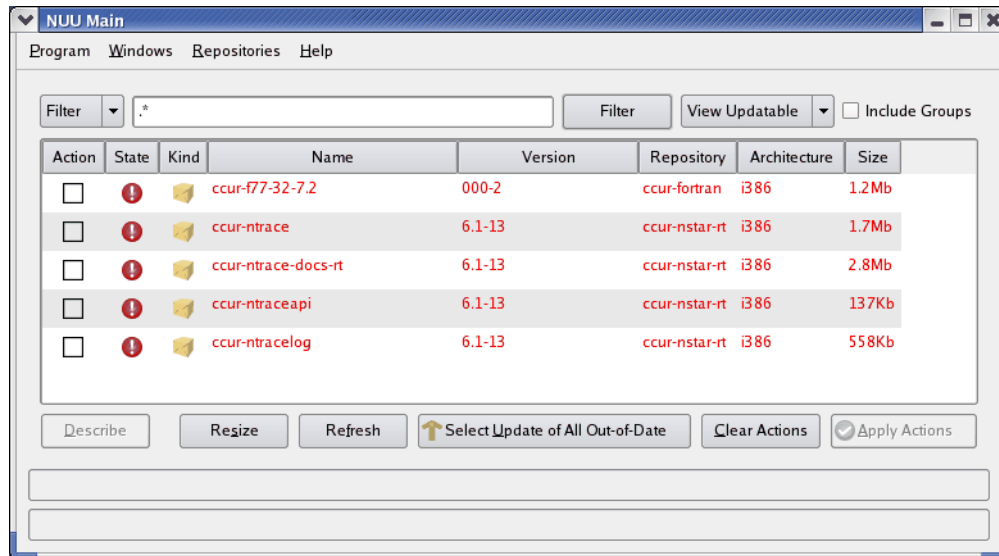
NUU Main

Program Windows Repositories Help

Filter .* Filter View Updatable Include Groups

| Action | State | Kind | Name | Version | Repository | Architecture | Size |
|---|---|---|---|---|---|---|---|
| | | | ccur-f77-32-7.2 | 000-2 | ccur-fortran | i386 | 1.2Mb |
| | | | ccur-ntrace | 6.1-13 | ccur-nstar-rt | i386 | 1.7Mb |
| | | | ccur-ntrace-docs-rt | 6.1-13 | ccur-nstar-rt | i386 | 2.8Mb |
| | | | ccur-ntraceapi | 6.1-13 | ccur-nstar-rt | i386 | 137Kb |
| | | | ccur-ntracelog | 6.1-13 | ccur-nstar-rt | i386 | 558Kb |

Describe Resize Refresh Select Update of All Out-of-Date Clear Actions Apply Actions